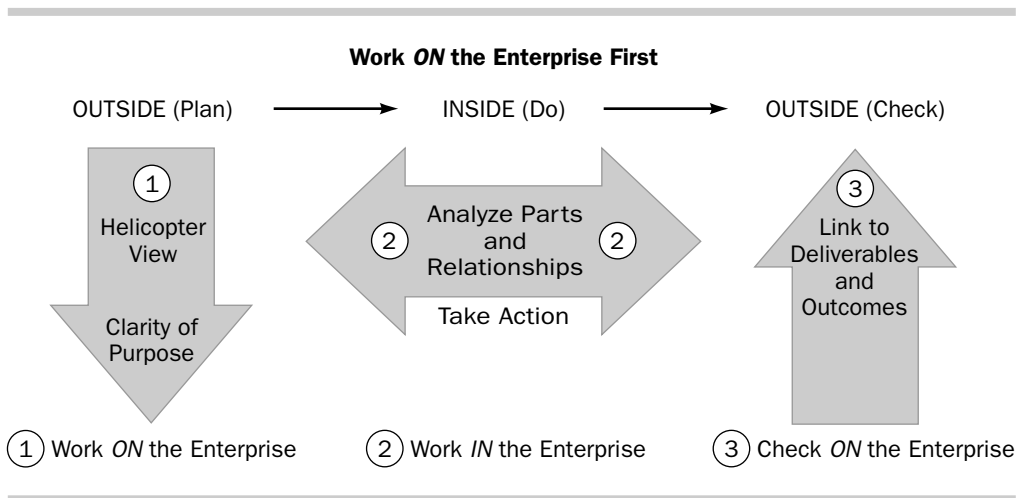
Work ON the Enterprise First

OUTSIDE (Plan)

INSIDE (Do)

OUTSIDE (Check)

1
Helicopter View

Clarity of Purpose

2
Analyze Parts and Relationships
2

Take Action

3
Link to Deliverables and Outcomes

1 Work ON the Enterprise

2 Work IN the Enterprise

3 Check ON the Enterprise